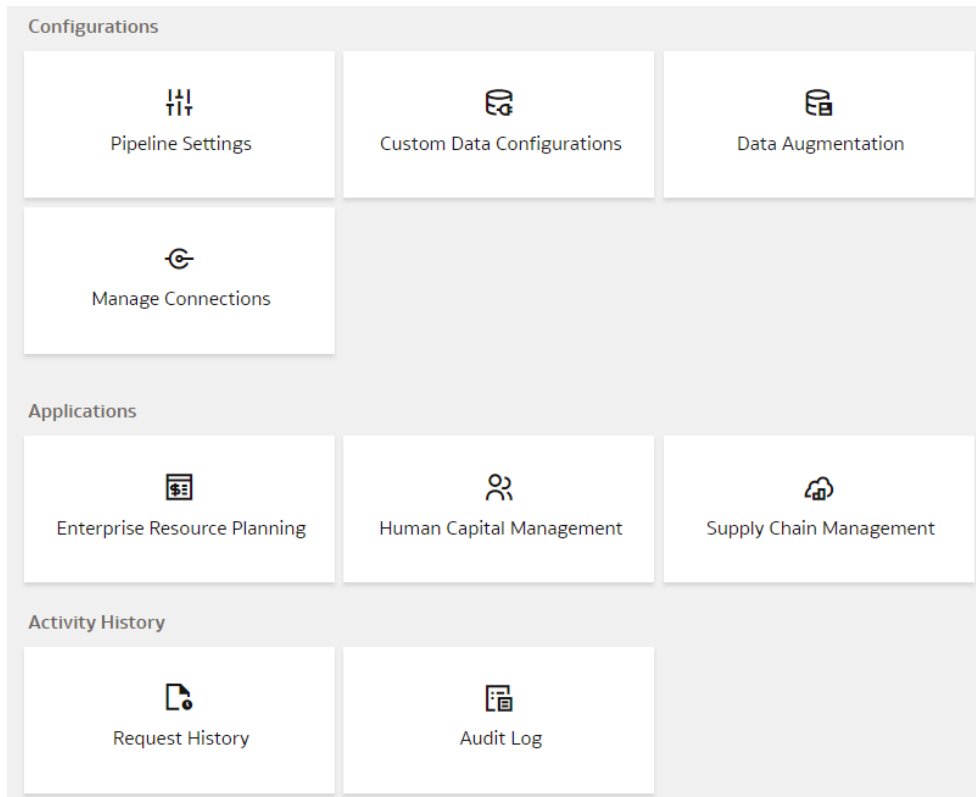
Configurations

Pipeline Settings

Custom Data Configurations

Data Augmentation

Manage Connections

Applications

Enterprise Resource Planning

Human Capital Management

Supply Chain Management

Activity History

Request History

Audit Log